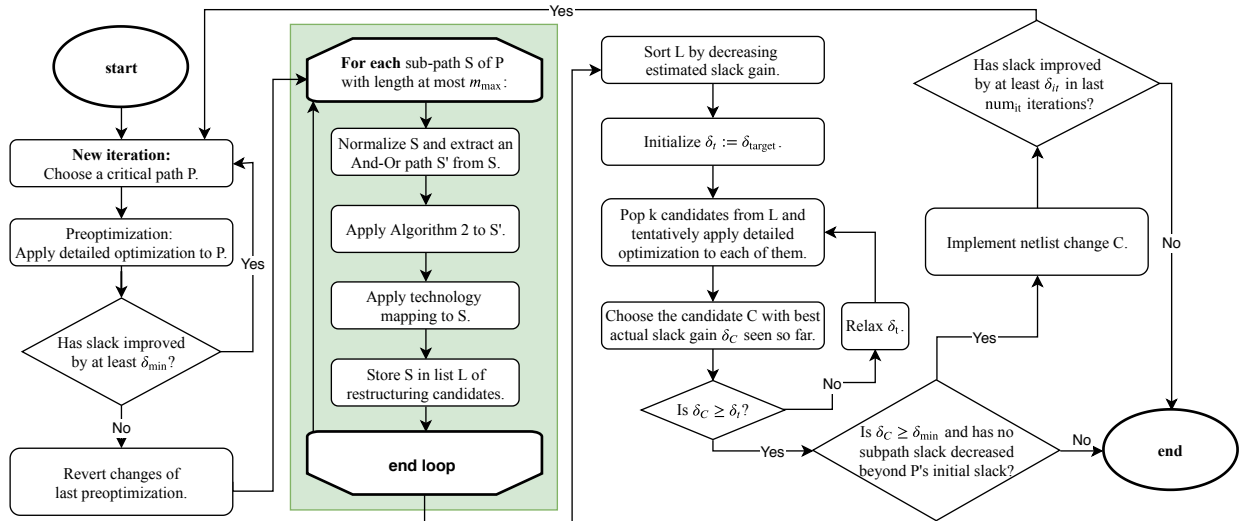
Yes

start

New iteration:
Choose a critical path P.

Preoptimization:
Apply detailed optimization to P.

Yes

Has slack improved by at least $\delta_{\min}$?

No

Revert changes of last preoptimization.

For each sub-path S of P with length at most $m_{\max}$:

Normalize S and extract an And-Or path S' from S.

Apply Algorithm 2 to S'.

Apply technology mapping to S.

Store S in list L of restructuring candidates.

end loop

Sort L by decreasing estimated slack gain.

Initialize $\delta_t := \delta_{\text{target}}$.

Pop k candidates from L and tentatively apply detailed optimization to each of them.

Choose the candidate C with best actual slack gain $\delta_C$ seen so far.

Relax $\delta_t$.

No

Is $\delta_C \geq \delta_t$?

Yes

Has slack improved by at least $\delta_{it}$ in last $\text{num}_{\text{it}}$ iterations?

Implement netlist change C.

No

Yes

Is $\delta_C \geq \delta_{\min}$ and has no subpath slack decreased beyond P's initial slack?

No

end